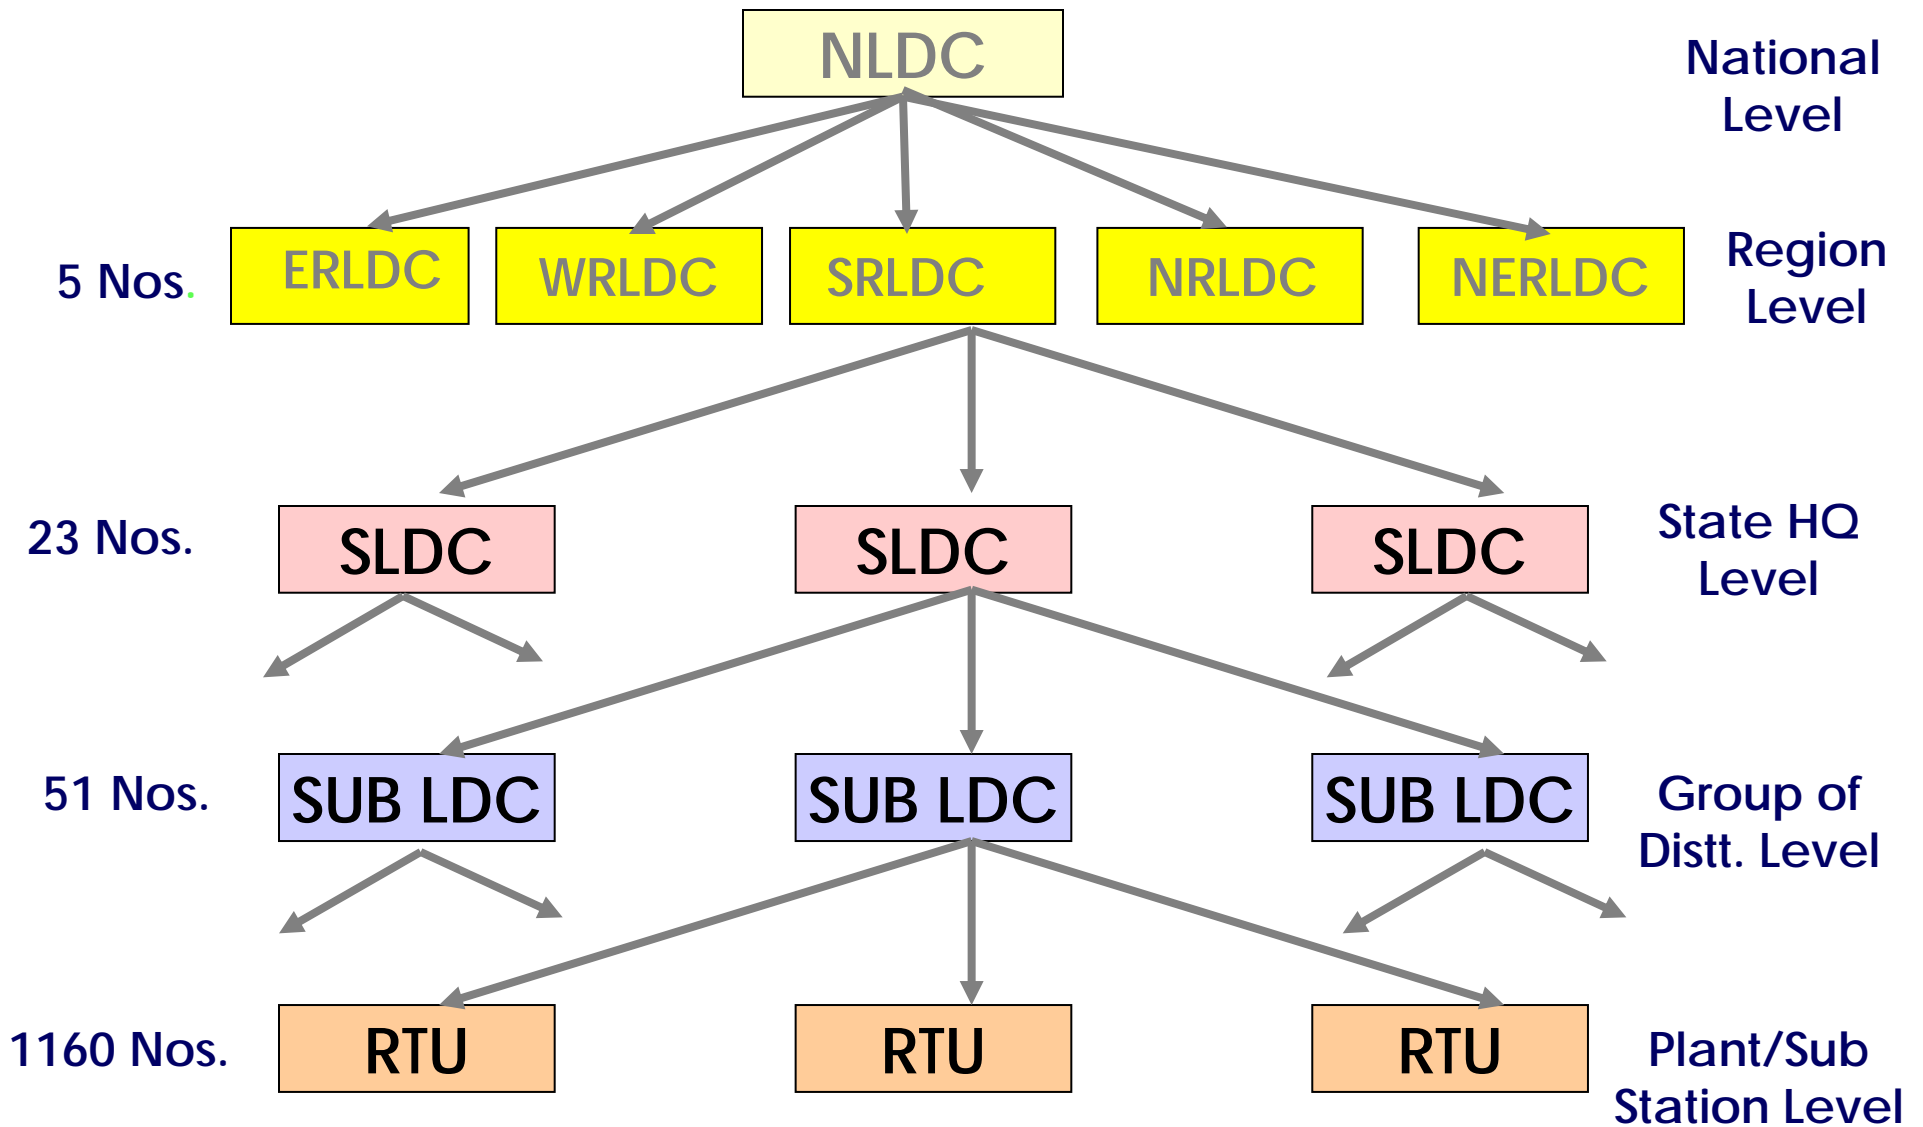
NLDC

National Level

5 Nos.

ERLDC

WRLDC

SRLDC

NRLDC

NERLDC

Region Level

23 Nos.

SLDC

SLDC

SLDC

State HQ Level

51 Nos.

SUB LDC

SUB LDC

SUB LDC

Group of Distt. Level

1160 Nos.

RTU

RTU

RTU

Plant/Sub Station Level